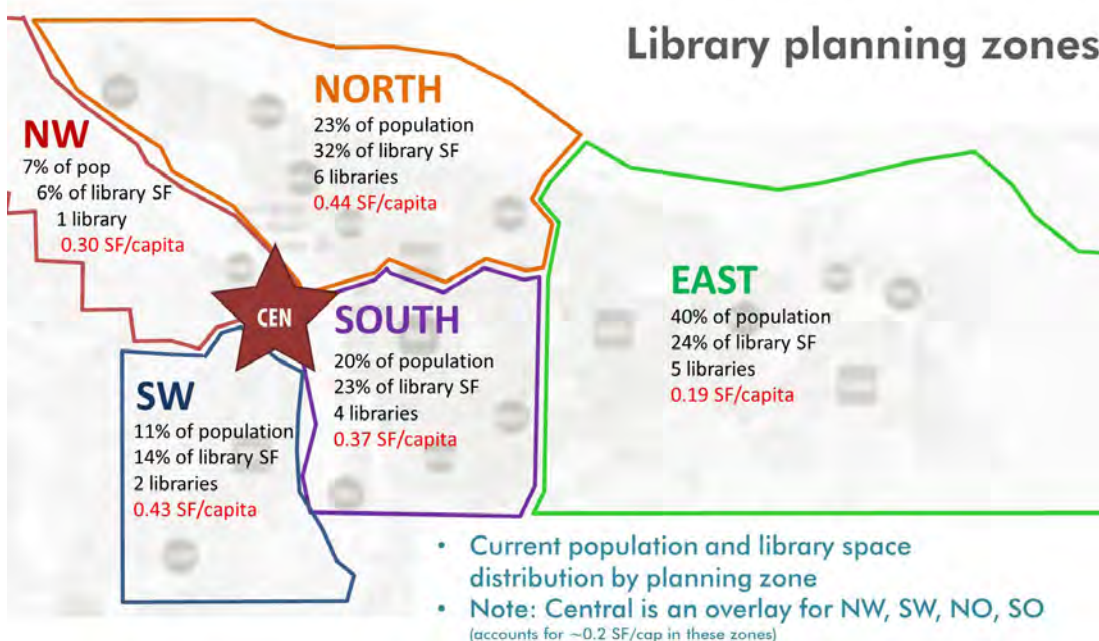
Library planning zones

NORTH
23% of population
32% of library SF
6 libraries
0.44 SF/capita

NW
7% of pop
6% of library SF
1 library
0.30 SF/capita

CEN

SOUTH
20% of population
23% of library SF
4 libraries
0.37 SF/capita

EAST
40% of population
24% of library SF
5 libraries
0.19 SF/capita

SW
11% of population
14% of library SF
2 libraries
0.43 SF/capita

• Current population and library space distribution by planning zone
• Note: Central is an overlay for NW, SW, NO, SO (accounts for ~0.2 SF/cap in these zones)